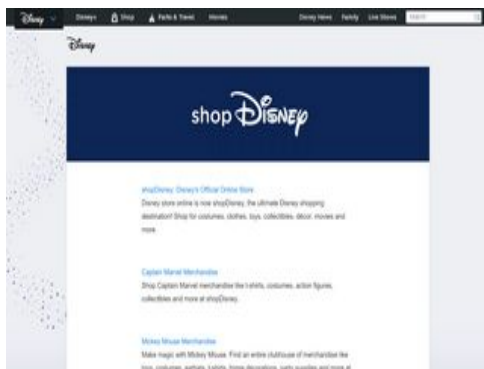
Disney Disney+ Shop Parks & Travel Movies Disney News Family Live Shows Search

Disney

shopDisney

shopDisney: Disney's Official Online Store
Disney store online is now shopDisney, the ultimate Disney shopping destination! Shop for costumes, clothes, toys, collectibles, décor, movies and more.

Captain Marvel Merchandise
Shop Captain Marvel merchandise like t-shirts, costumes, action figures, collectibles and more at shopDisney.

Mickey Mouse Merchandise
Make magic with Mickey Mouse. Find an entire clubhouse of merchandise like toys, costumes, apparel, t-shirts, home decorations, party supplies and more at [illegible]